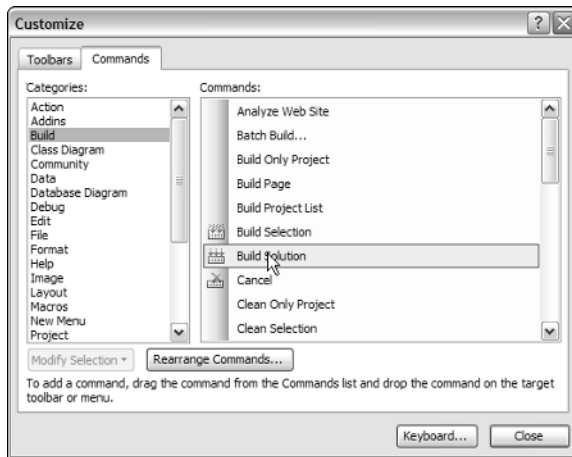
Customize

Toolbars Commands

Categories:
Action
Addins
Build
Class Diagram
Community
Data
Database Diagram
Debug
Edit
File
Format
Help
Image
Layout
Macros
New Menu
Project

Commands:
Analyze Web Site
Batch Build...
Build Only Project
Build Page
Build Project List
Build Selection
Build Solution
Cancel
Clean Only Project
Clean Selection

Modify Selection ▾ Rearrange Commands...

To add a command, drag the command from the Commands list and drop the command on the target toolbar or menu.

Keyboard... Close